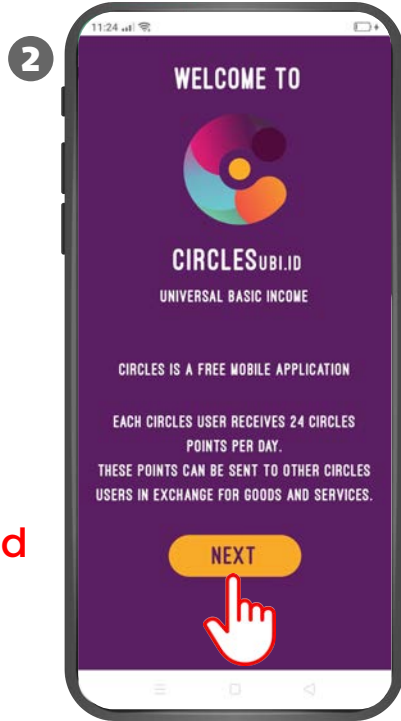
2

11:24

WELCOME TO

CIRCLESUBI.ID

UNIVERSAL BASIC INCOME

CIRCLES IS A FREE MOBILE APPLICATION

EACH CIRCLES USER RECEIVES 24 CIRCLES POINTS PER DAY.
THESE POINTS CAN BE SENT TO OTHER CIRCLES USERS IN EXCHANGE FOR GOODS AND SERVICES.

d

NEXT